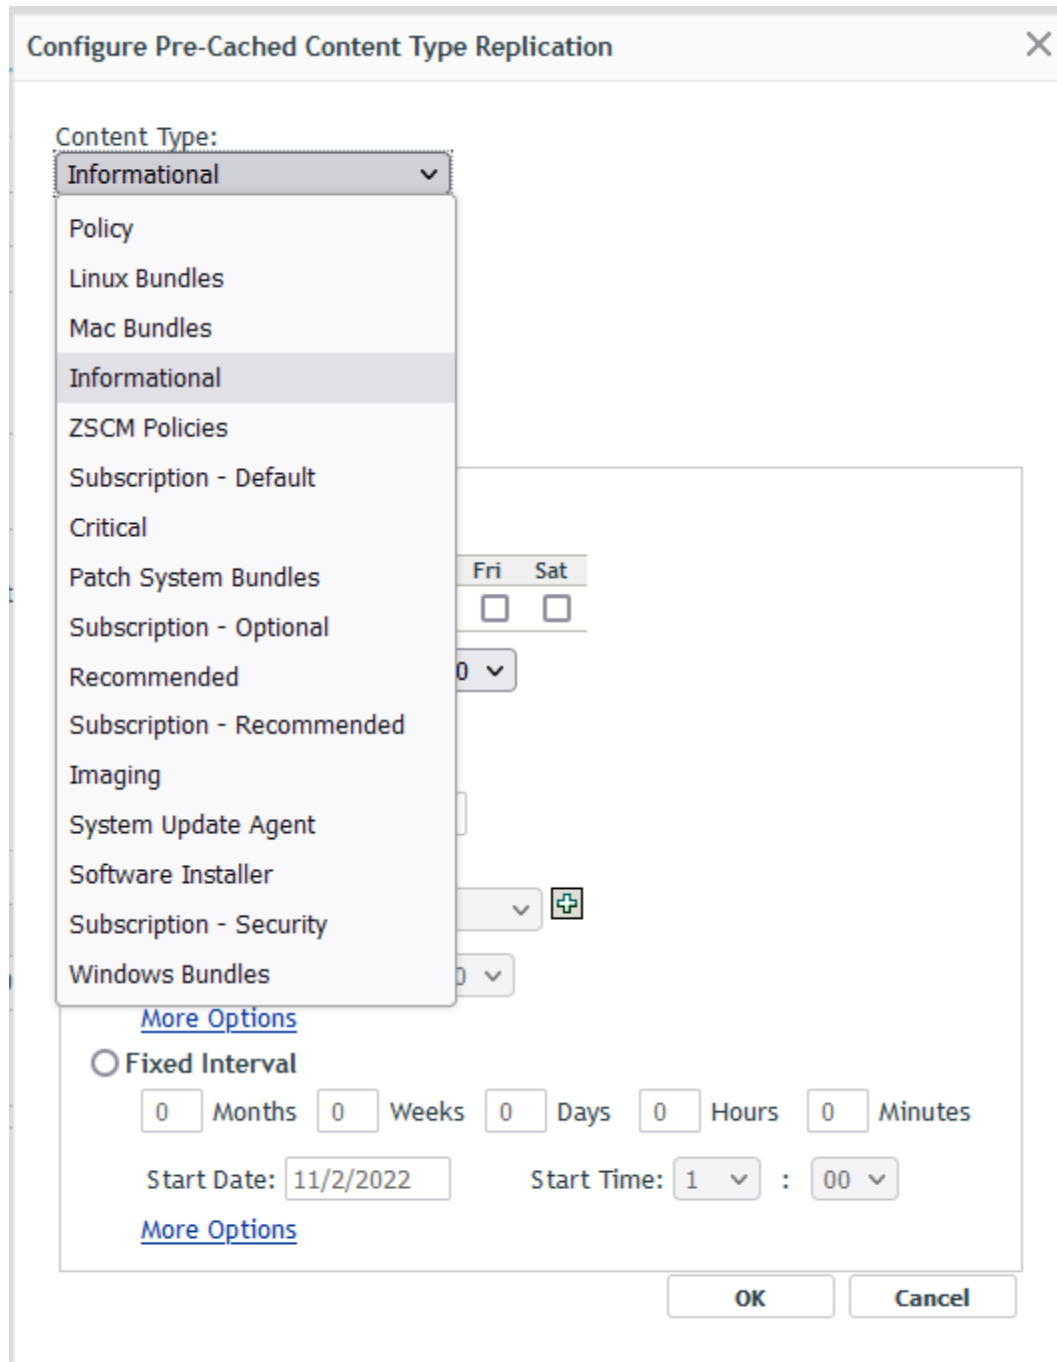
Configure Pre-Cached Content Type Replication

Content Type:
Informational

Policy
Linux Bundles
Mac Bundles
Informational
ZSCM Policies
Subscription - Default
Critical
Patch System Bundles
Subscription - Optional
Recommended
Subscription - Recommended
Imaging
System Update Agent
Software Installer
Subscription - Security
Windows Bundles

Fri Sat

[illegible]0

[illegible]0

More Options

Fixed Interval

0 Months 0 Weeks 0 Days 0 Hours 0 Minutes

Start Date: 11/2/2022 Start Time: 1 : 00

More Options

OK Cancel